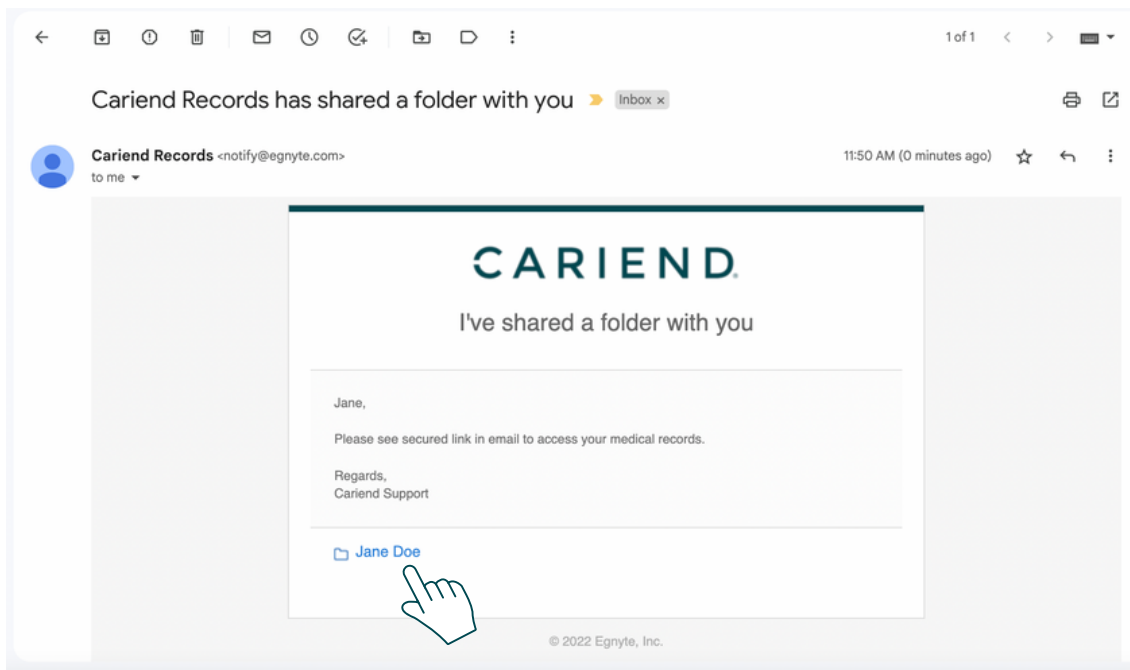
1 of 1

Cariend Records has shared a folder with you Inbox ×

Cariend Records <notify@egnyte.com>
to me

11:50 AM (0 minutes ago)

CARIEND

I've shared a folder with you

Jane,

Please see secured link in email to access your medical records.

Regards,
Cariend Support

Jane Doe

© 2022 Egnyte, Inc.